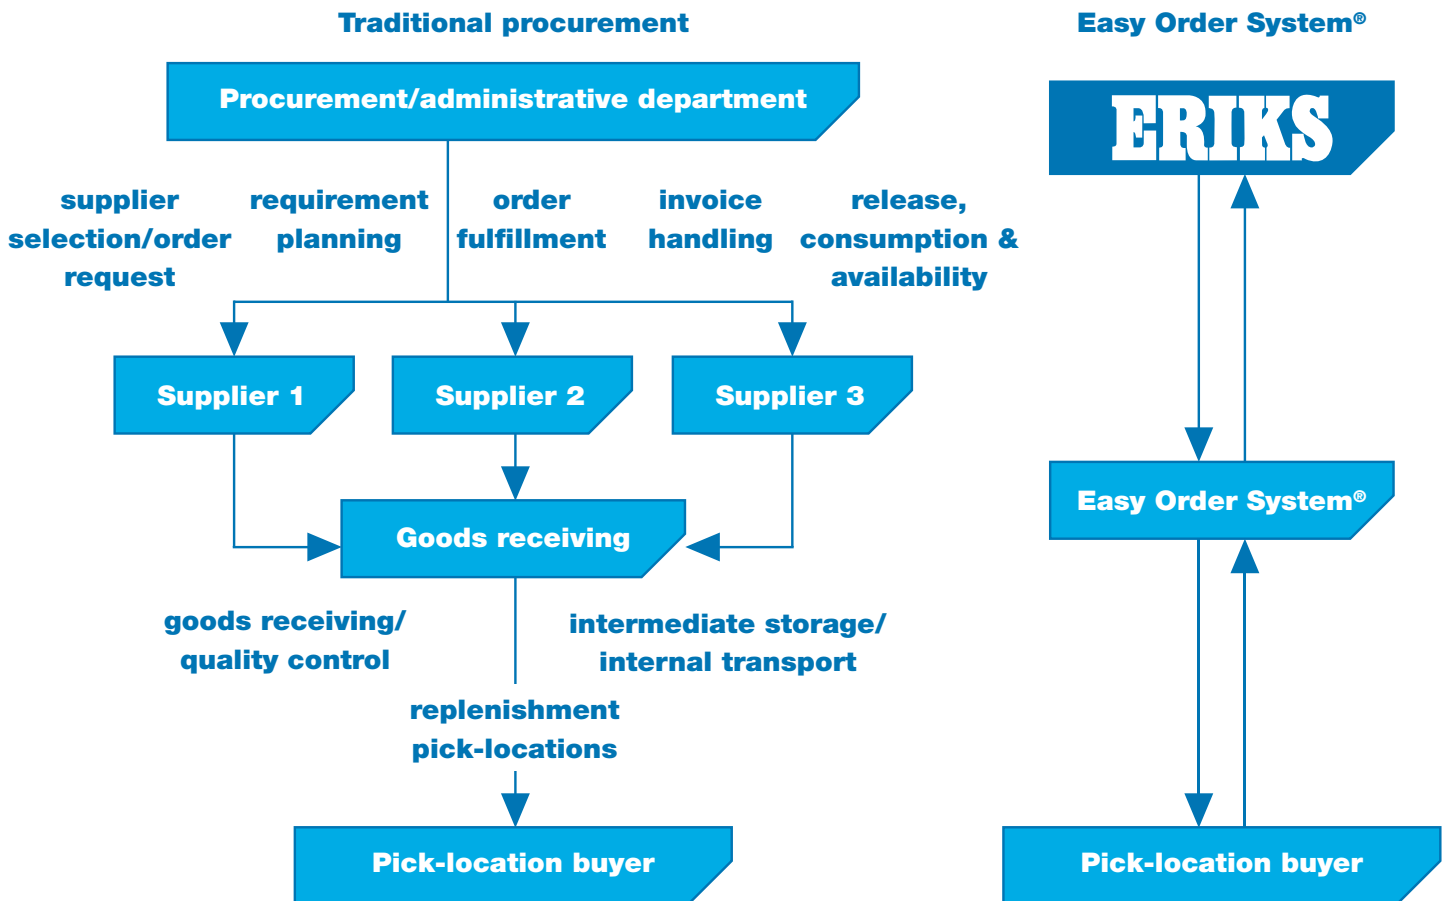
Traditional procurement

Easy Order System®

Procurement/administrative department

ERIKS

supplier selection/order request

requirement planning

order fulfillment

invoice handling

release, consumption & availability

Supplier 1

Supplier 2

Supplier 3

Easy Order System®

Goods receiving

goods receiving/ quality control

intermediate storage/ internal transport

replenishment pick-locations

Pick-location buyer

Pick-location buyer